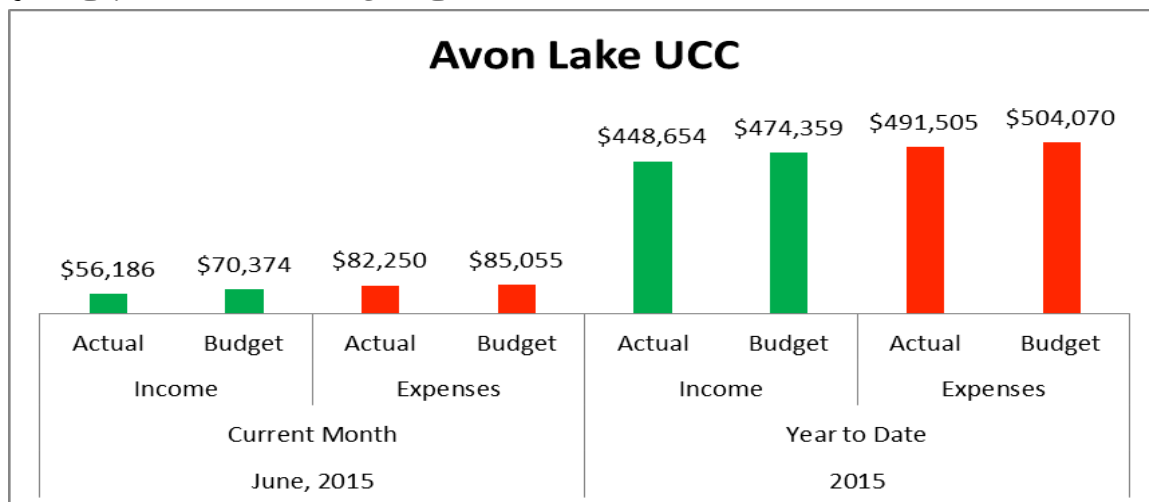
Avon Lake UCC

$56,186
$70,374
$82,250
$85,055
$448,654
$474,359
$491,505
$504,070

| Actual | Budget | Actual | Budget | Actual | Budget | Actual | Budget |
|---|---|---|---|---|---|---|---|
| Income | | Expenses | | Income | | Expenses | |
| Current Month | | | | Year to Date | | | |
| June, 2015 | | | | 2015 | | | |